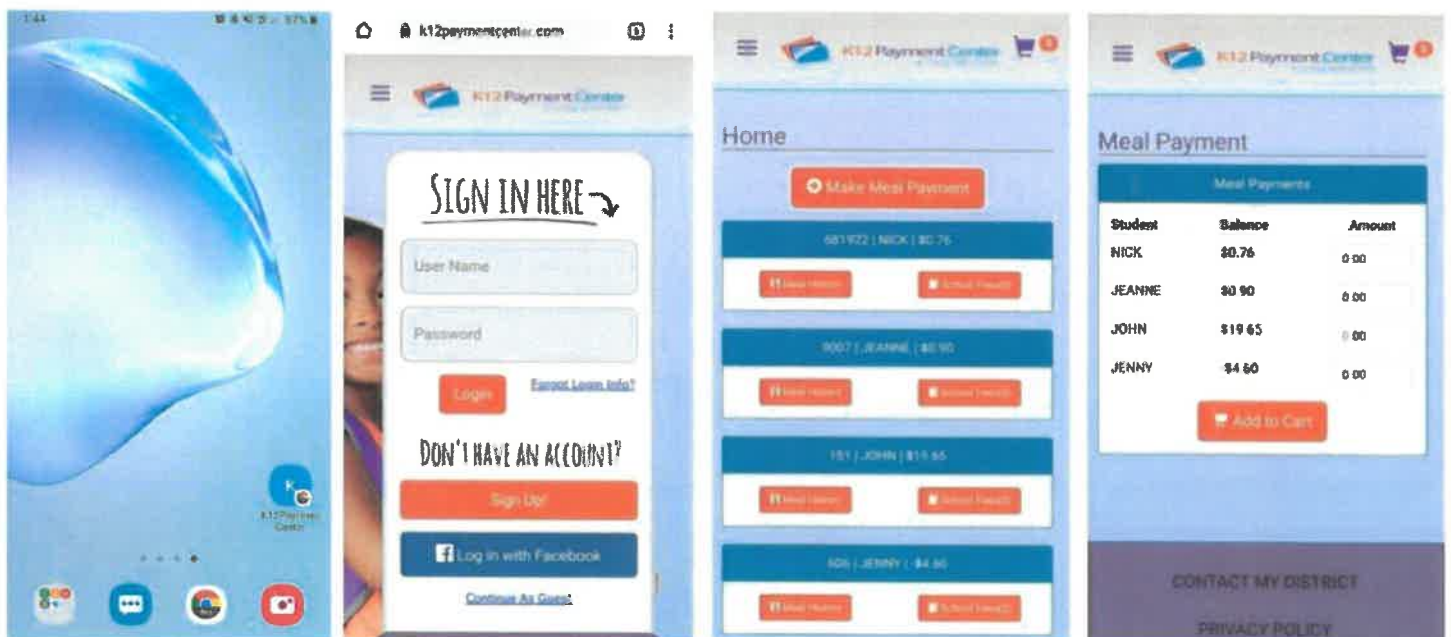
1:44

K12 Payment Center

k12paymentcenter.com

K12 Payment Center

SIGN IN HERE

User Name

Password

Login

Forgot Login Info?

DON'T HAVE AN ACCOUNT?

Sign Up!

Log in with Facebook

Continue As Guest

K12 Payment Center

0

Home

Make Meal Payment

681922 | NICK | $0.76

Meal History

School Fees(0)

9007 | JEANNE | $0.90

Meal History

School Fees(0)

151 | JOHN | $19.65

Meal History

School Fees(0)

505 | JENNY | $4.60

Meal History

School Fees(0)

K12 Payment Center

0

Meal Payment

Meal Payments

| Student | Balance | Amount |
|---|---|---|
| NICK | $0.76 | 0.00 |
| JEANNE | $0.90 | 0.00 |
| JOHN | $19.65 | 0.00 |
| JENNY | $4.60 | 0.00 |

Add to Cart

CONTACT MY DISTRICT

PRIVACY POLICY